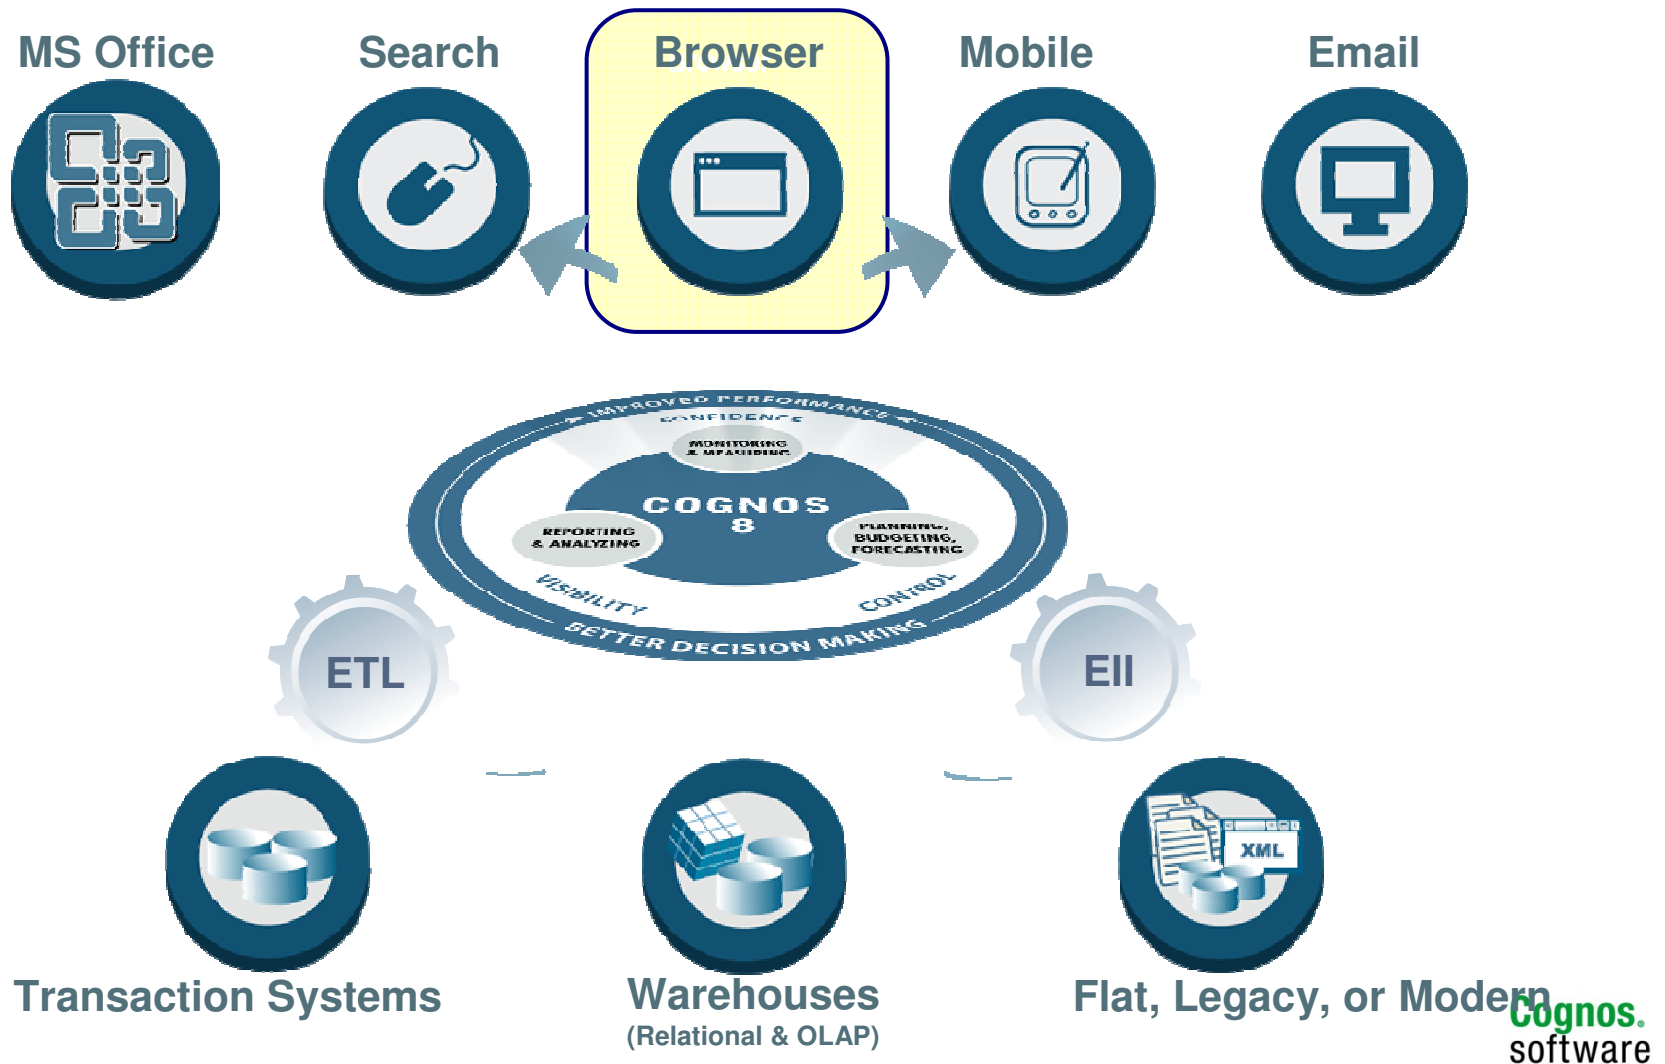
MS Office
Search
Browser
Mobile
Email

IMPROVED PERFORMANCE
CONFIDENCE
MONITORING & MEASURING
COGNOS 8
REPORTING & ANALYZING
PLANNING, BUDGETING, FORECASTING
VISIBILITY
CONTROL
BETTER DECISION MAKING

ETL
EII

XML

Transaction Systems
Warehouses
(Relational & OLAP)
Flat, Legacy, or Modern
Cognos.
software